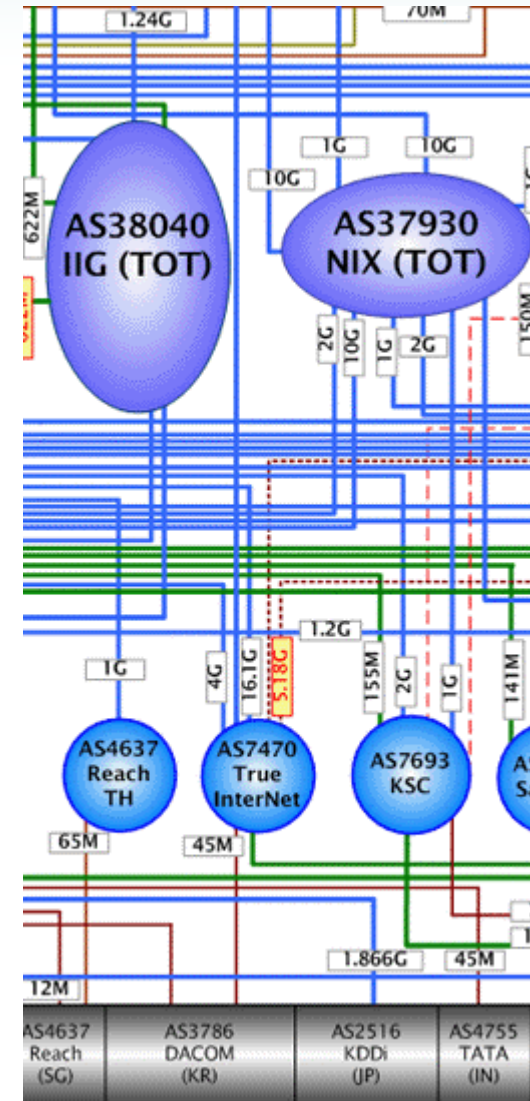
1.24G
70M
622M
AS38040 IIG (TOT)
1G
10G
10G
AS37930 NIX (TOT)
2G
10G
1G
2G
150M
1.2G
1G
4G
16.1G
5.18G
155M
2G
1G
141M
AS4637 Reach TH
AS7470 True InterNet
AS7693 KSC
65M
45M
1.866G
45M
12M
AS4637 Reach (SG)
AS3786 DACOM (KR)
AS2516 KDDi (JP)
AS4755 TATA (IN)